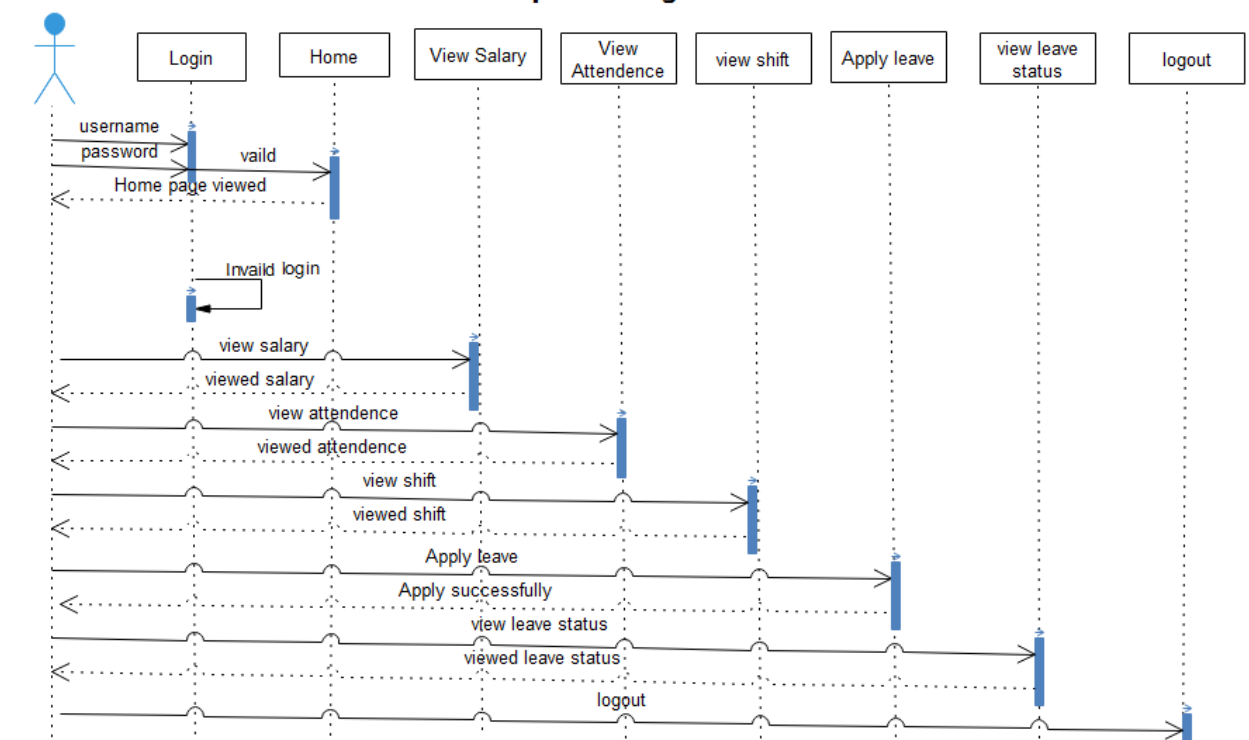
Login
Home
View Salary
View Attendence
view shift
Apply leave
view leave status
logout

username
password
vaild
Home page viewed
Invaild login
view salary
viewed salary
view attendence
viewed attendence
view shift
viewed shift
Apply leave
Apply successfully
view leave status
viewed leave status
logout